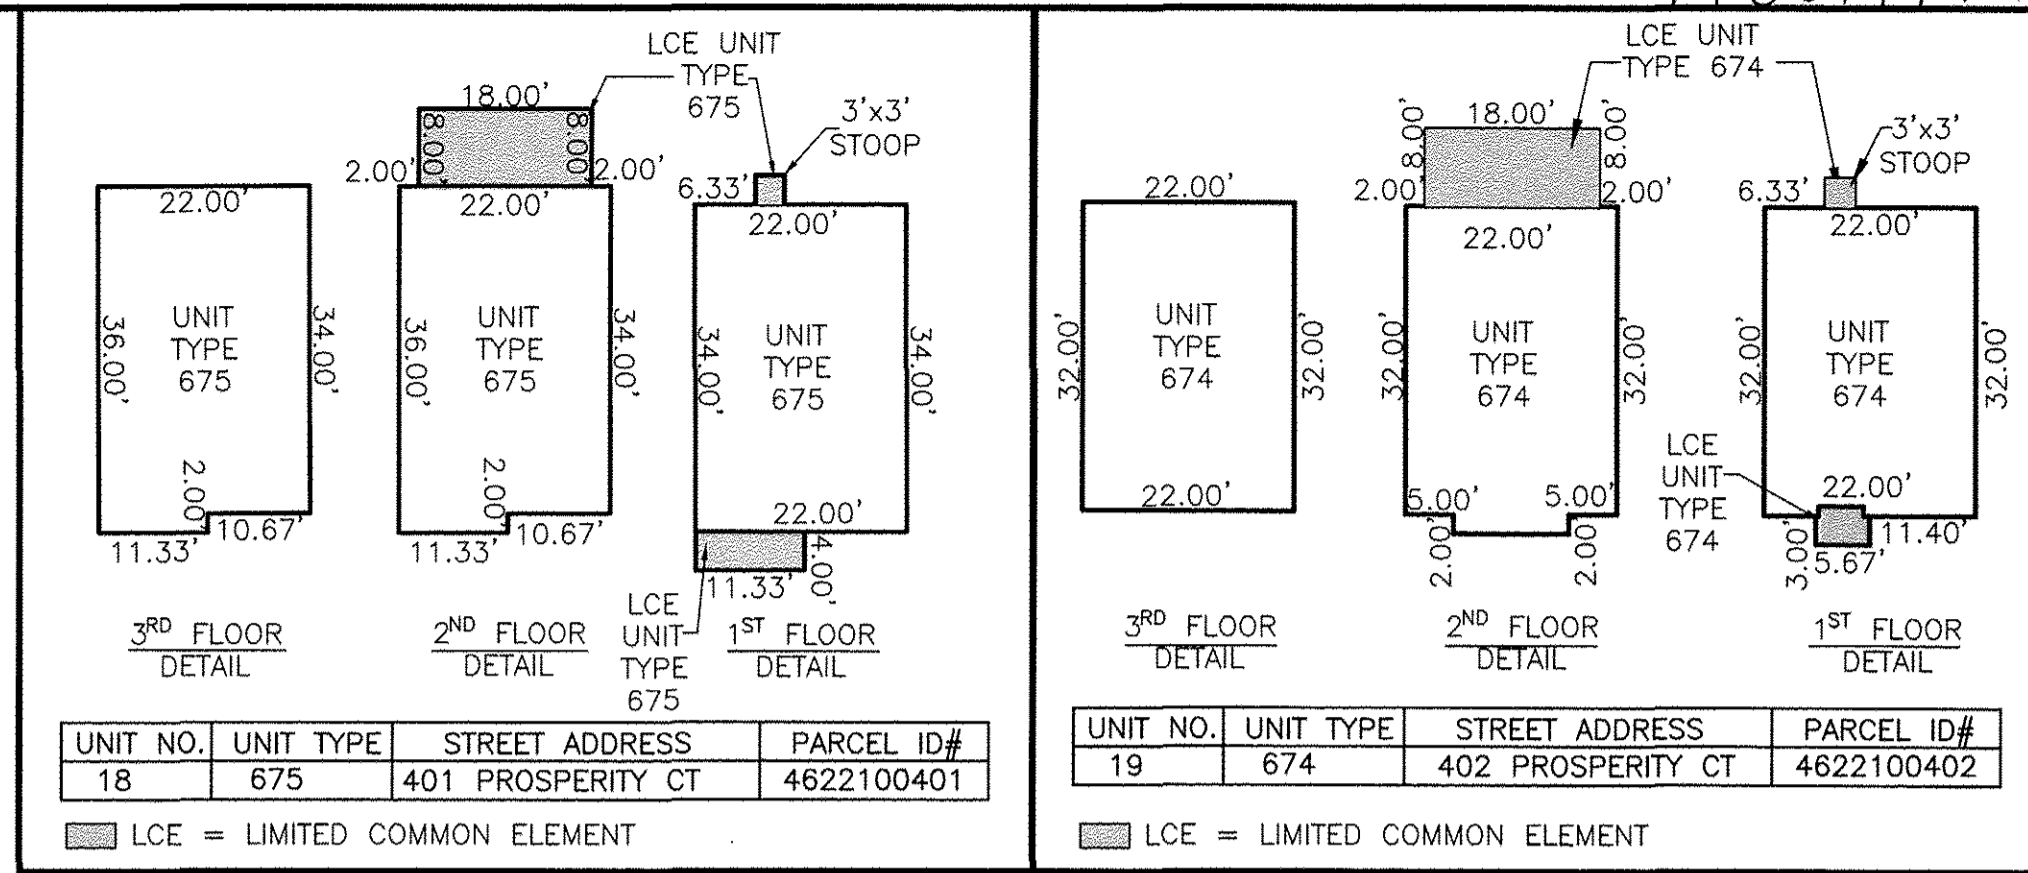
LCE UNIT TYPE 675

18.00'
8.00'
8.00'
2.00'
2.00'
3'x3' STOOP
6.33'
22.00'
22.00'
22.00'
36.00'
UNIT TYPE 675
34.00'
36.00'
UNIT TYPE 675
34.00'
34.00'
UNIT TYPE 675
34.00'
2.00'
2.00'
10.67'
11.33'
2.00'
2.00'
10.67'
11.33'
22.00'
4.00'
11.33'

LCE UNIT TYPE 675

$3^{RD}$ FLOOR DETAIL

$2^{ND}$ FLOOR DETAIL

$1^{ST}$ FLOOR DETAIL

| UNIT NO. | UNIT TYPE | STREET ADDRESS | PARCEL ID# |
|---|---|---|---|
| 18 | 675 | 401 PROSPERITY CT | 4622100401 |

LCE = LIMITED COMMON ELEMENT

LCE UNIT TYPE 674

18.00'
8.00'
8.00'
2.00'
2.00'
3'x3' STOOP
6.33'
22.00'
22.00'
22.00'
32.00'
UNIT TYPE 674
32.00'
32.00'
UNIT TYPE 674
32.00'
32.00'
UNIT TYPE 674
32.00'
22.00'
5.00'
5.00'
2.00'
2.00'
LCE UNIT TYPE 674
22.00'
11.40'
3.00'
5.67'

$3^{RD}$ FLOOR DETAIL

$2^{ND}$ FLOOR DETAIL

$1^{ST}$ FLOOR DETAIL

| UNIT NO. | UNIT TYPE | STREET ADDRESS | PARCEL ID# |
|---|---|---|---|
| 19 | 674 | 402 PROSPERITY CT | 4622100402 |

LCE = LIMITED COMMON ELEMENT